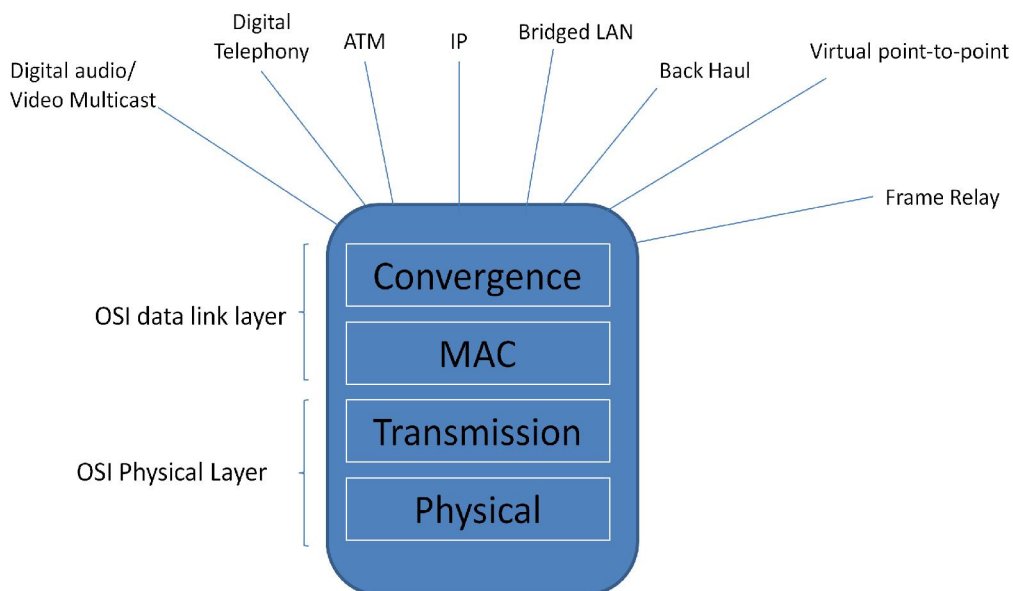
Digital audio/
Video Multicast

Digital
Telephony

ATM

IP

Bridged LAN

Back Haul

Virtual point-to-point

Frame Relay

OSI data link layer

OSI Physical Layer

Convergence

MAC

Transmission

Physical